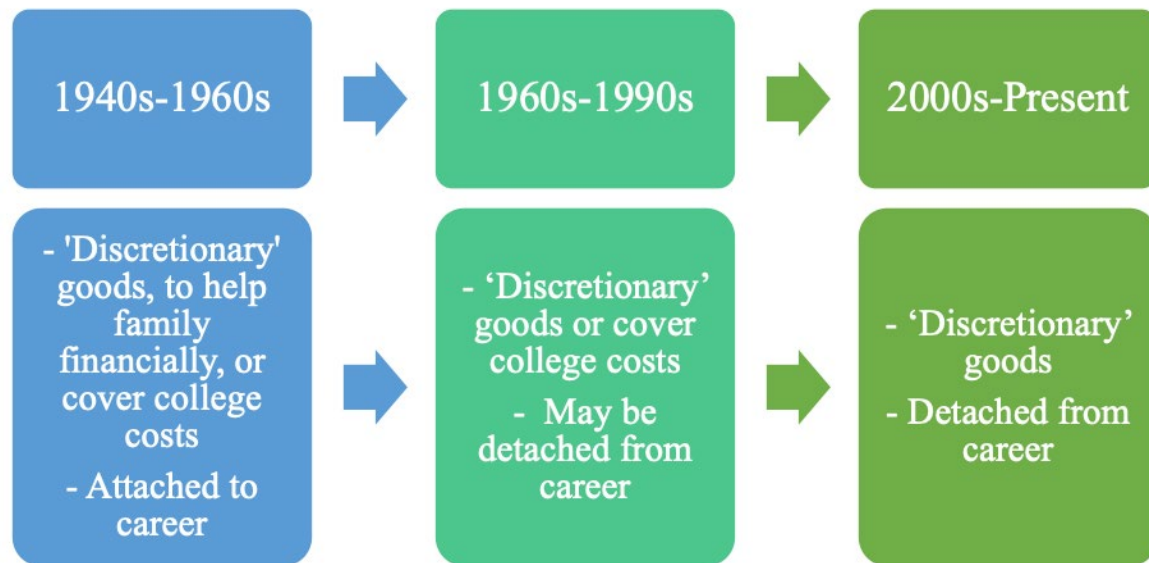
1940s-1960s

1960s-1990s

2000s-Present

- 'Discretionary' goods, to help family financially, or cover college costs

- Attached to career

- ‘Discretionary’ goods or cover college costs

- May be detached from career

- ‘Discretionary’ goods

- Detached from career